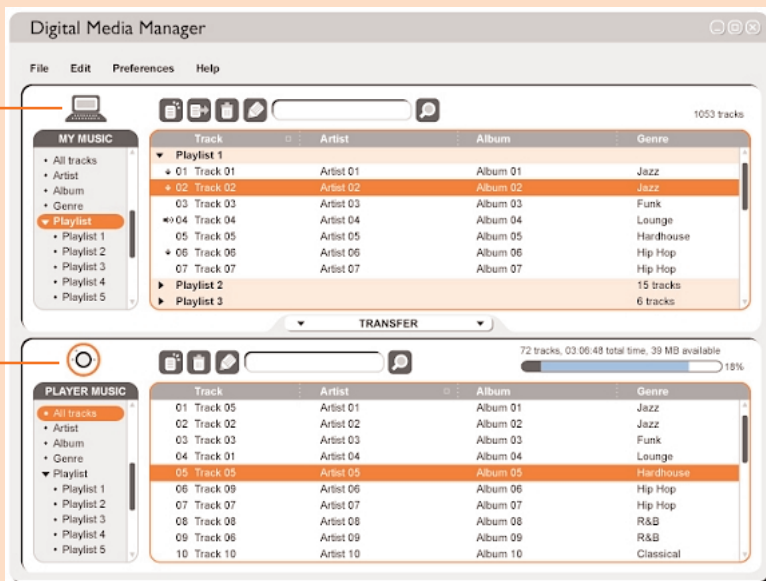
Digital Media Manager

File Edit Preferences Help

1053 tracks

MY MUSIC
• All tracks
• Artist
• Album
• Genre
▾ Playlist
• Playlist 1
• Playlist 2
• Playlist 3
• Playlist 4
• Playlist 5

| Track | Artist | Album | Genre |
|---|---|---|---|
| ▾ Playlist 1 | | | |
| 01 Track 01 | Artist 01 | Album 01 | Jazz |
| 02 Track 02 | Artist 02 | Album 02 | Jazz |
| 03 Track 03 | Artist 03 | Album 03 | Funk |
| 04 Track 04 | Artist 04 | Album 04 | Lounge |
| 05 Track 05 | Artist 05 | Album 05 | Hardhouse |
| 06 Track 06 | Artist 06 | Album 06 | Hip Hop |
| 07 Track 07 | Artist 07 | Album 07 | Hip Hop |
| ▸ Playlist 2 | | | 15 tracks |
| ▸ Playlist 3 | | | 6 tracks |

TRANSFER

72 tracks, 03:06:48 total time, 39 MB available
18%

PLAYER MUSIC
• All tracks
• Artist
• Album
• Genre
▾ Playlist
• Playlist 1
• Playlist 2
• Playlist 3
• Playlist 4
• Playlist 5

| Track | Artist | Album | Genre |
|---|---|---|---|
| 01 Track 05 | Artist 01 | Album 01 | Jazz |
| 02 Track 02 | Artist 02 | Album 02 | Jazz |
| 03 Track 03 | Artist 03 | Album 03 | Funk |
| 04 Track 01 | Artist 04 | Album 04 | Lounge |
| 05 Track 05 | Artist 05 | Album 05 | Hardhouse |
| 06 Track 09 | Artist 06 | Album 06 | Hip Hop |
| 07 Track 07 | Artist 07 | Album 07 | Hip Hop |
| 08 Track 08 | Artist 08 | Album 08 | R&B |
| 09 Track 06 | Artist 09 | Album 09 | R&B |
| 10 Track 10 | Artist 10 | Album 10 | Classical |